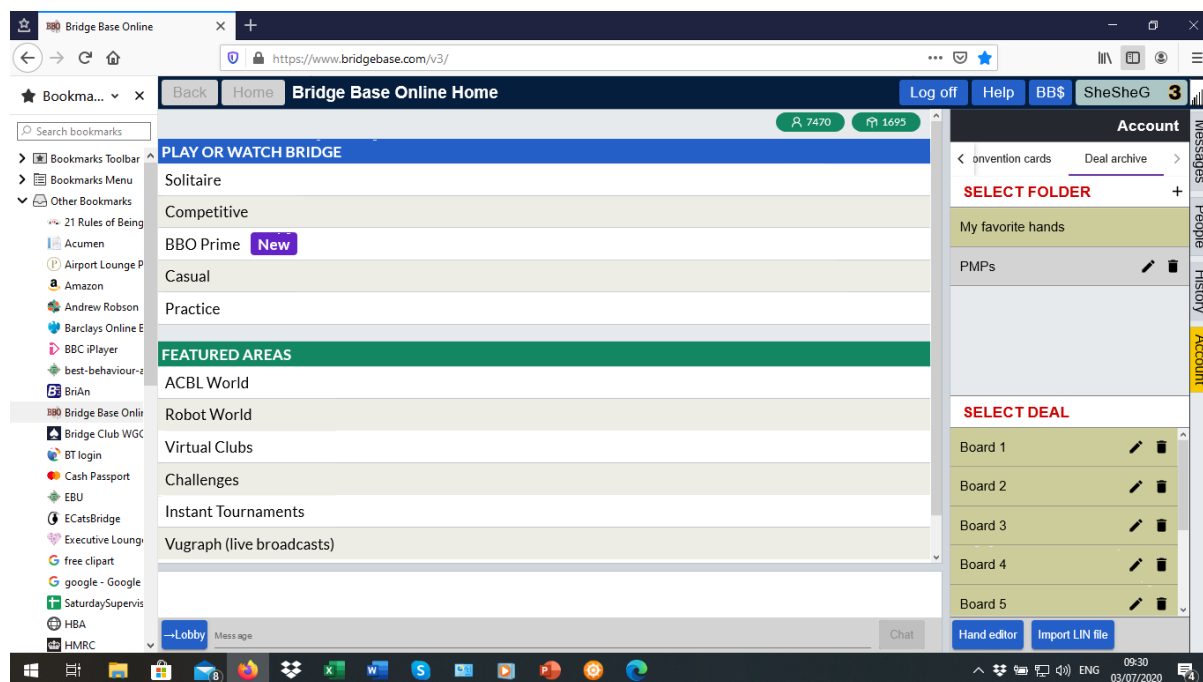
Bridge Base Online
https://www.bridgebase.com/v3/

Bookma...
Search bookmarks
Bookmarks Toolbar
Bookmarks Menu
Other Bookmarks
21 Rules of Being
Acumen
Airport Lounge P
Amazon
Andrew Robson
Barclays Online E
BBC iPlayer
best-behaviour-a
BriAn
Bridge Base Onli
Bridge Club WGC
BT login
Cash Passport
EBU
ECatsBridge
Executive Lounge
free clipart
google - Google
SaturdaySupervis
HBA
HMRC

Back Home Bridge Base Online Home
Log off Help BB$ SheSheG 3

7470 1695

PLAY OR WATCH BRIDGE
Solitaire
Competitive
BBO Prime New
Casual
Practice

FEATURED AREAS
ACBL World
Robot World
Virtual Clubs
Challenges
Instant Tournaments
Vugraph (live broadcasts)

→Lobby Message Chat

Account
onvention cards Deal archive
SELECT FOLDER +
My favorite hands
PMPs

SELECT DEAL
Board 1
Board 2
Board 3
Board 4
Board 5
Hand editor Import LIN file

Messages
People
History
Account

ENG 09:30 03/07/2020